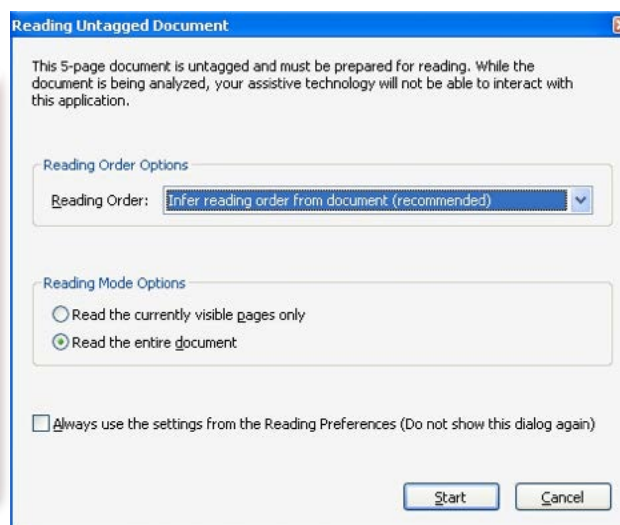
Reading Untagged Document

This 5-page document is untagged and must be prepared for reading. While the document is being analyzed, your assistive technology will not be able to interact with this application.

Reading Order Options

Reading Order: Infer reading order from document (recommended)

Reading Mode Options

Read the currently visible pages only

Read the entire document

Always use the settings from the Reading Preferences (Do not show this dialog again)

Start

Cancel